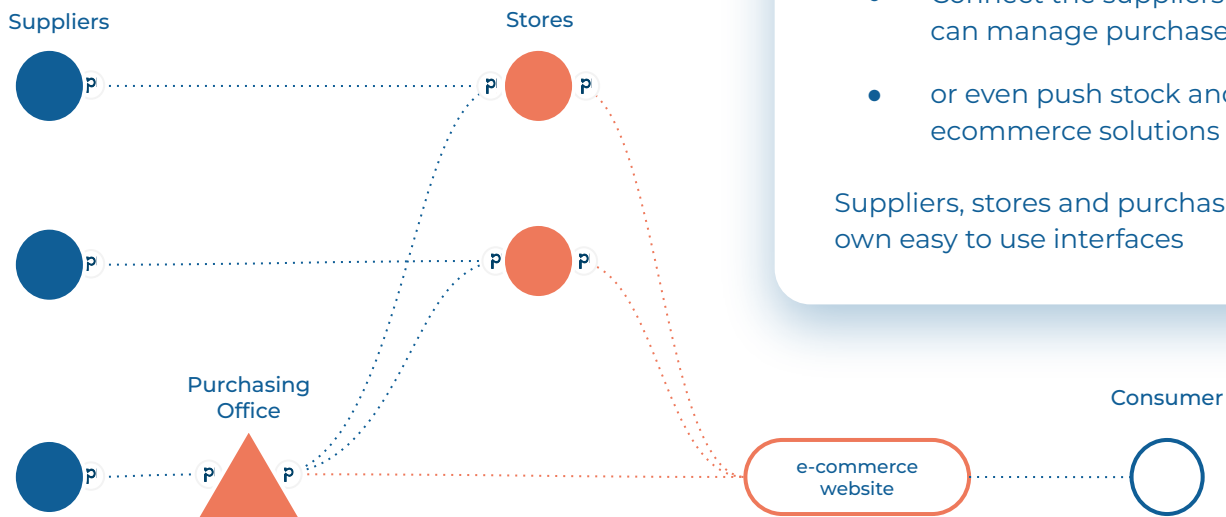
Suppliers

Stores

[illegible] can manage purchase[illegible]

or even push stock an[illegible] ecommerce solutions

Suppliers, stores and purchas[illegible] own easy to use interfaces

P P P P P P P P P P

Purchasing Office

Consumer

e-commerce website